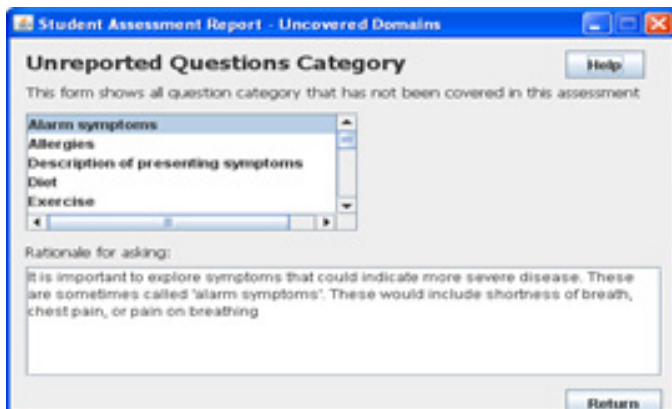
Student Assessment Report - Uncovered Domains

Unreported Questions Category

Help

This form shows all question category that has not been covered in this assessment

Alarm symptoms
Allergies
Description of presenting symptoms
Diet
Exercise

Rationale for asking:

It is important to explore symptoms that could indicate more severe disease. These are sometimes called 'alarm symptoms'. These would include shortness of breath, chest pain, or pain on breathing

Return